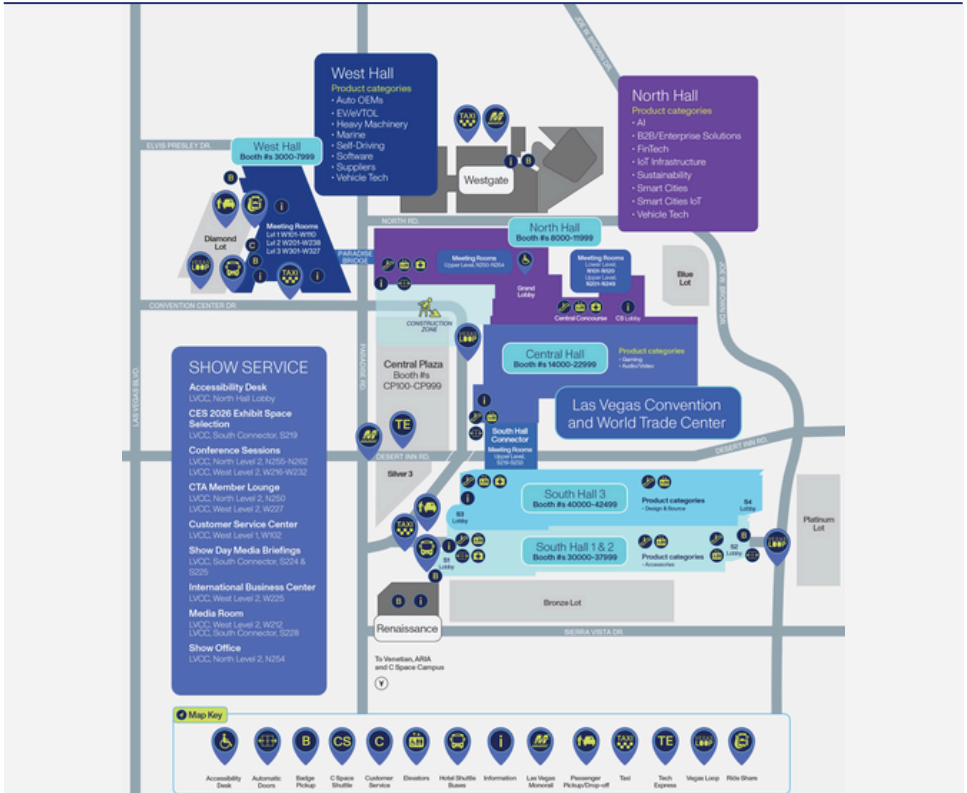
West Hall
Product categories
• Auto OEMs
• EV/eVTOL
• Heavy Machinery
• Marine
• Self-Driving
• Software
• Suppliers
• Vehicle Tech

North Hall
Product categories
• AI
• B2B/Enterprise Solutions
• FinTech
• IoT Infrastructure
• Sustainability
• Smart Cities
• Smart Cities IoT
• Vehicle Tech

JOE W BROWN DR.

ELVIS PRESLEY DR.

West Hall
Booth #s 3000-7999

TAXI

Westgate

Diamond Lot

Meeting Rooms
Lvl 1 W101-W110
Lvl 2 W201-W238
Lvl 3 W301-W327

NORTH RD.

North Hall
Booth #s 8000-11999

PARADISE BRIDGE

Meeting Rooms
Upper Level, N250-N264

Meeting Rooms
Lower Level, N101-N120
Upper Level, N201-N249

Grand Lobby

Blue Lot

CONVENTION CENTER DR.

CONSTRUCTION ZONE

Central Concourse

CS Lobby

LAS VEGAS BLVD.

PARADISE RD.

Central Plaza
Booth #s
CP100-CP999

Central Hall
Booth #s 14000-22999

Product categories
• Gaming
• Audio/Video

Las Vegas Convention and World Trade Center

SHOW SERVICE

Accessibility Desk
LVCC, North Hall Lobby

CES 2026 Exhibit Space Selection
LVCC, South Connector, S219

Conference Sessions
LVCC, North Level 2, N255-N262
LVCC, West Level 2, W216-W232

CTA Member Lounge
LVCC, North Level 2, N250
LVCC, West Level 2, W227

Customer Service Center
LVCC, West Level 1, W102

Show Day Media Briefings
LVCC, South Connector, S224 & S225

International Business Center
LVCC, West Level 2, W225

Media Room
LVCC, West Level 2, W212
LVCC, South Connector, S228

Show Office
LVCC, North Level 2, N254

TE

South Hall Connector

Meeting Rooms
Upper Level, S219-S232

DESERT INN RD.

Silver 3

South Hall 3
Booth #s 40000-42499

Product categories
• Design & Source

S3 Lobby

S4 Lobby

Platinum Lot

South Hall 1 & 2
Booth #s 30000-37999

Product categories
• Accessories

S1 Lobby

S2 Lobby

Bronze Lot

Renaissance

SIERRA VISTA DR.

To Venetian, ARIA and C Space Campus

Map Key

Accessibility Desk
Automatic Doors
Badge Pickup
C Space Shuttle
Customer Service
Elevators
Hotel Shuttle Buses
Information
Las Vegas Monorail
Passenger Pickup/Drop-off
Taxi
Tech Express
Vegas Loop
Ride Share